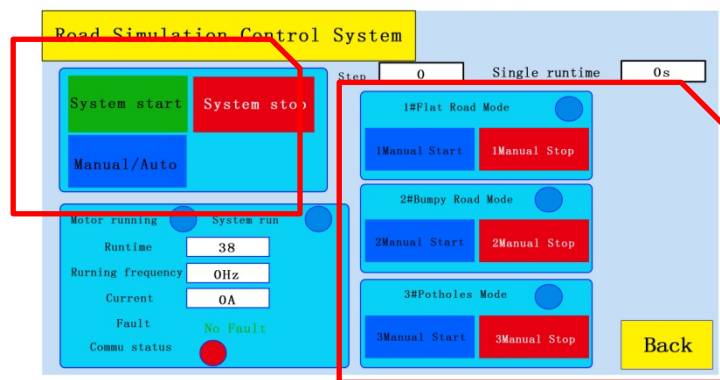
Road Simulation Control System

System start

System stop

Manual/Auto

Step 0

Single runtime 0s

1#Flat Road Mode

1Manual Start

1Manual Stop

2#Bumpy Road Mode

2Manual Start

2Manual Stop

3#Potholes Mode

3Manual Start

3Manual Stop

Motor running

System run

Runtime 38

Rurning frequency 0Hz

Current 0A

Fault No Fault

Commu status

Back